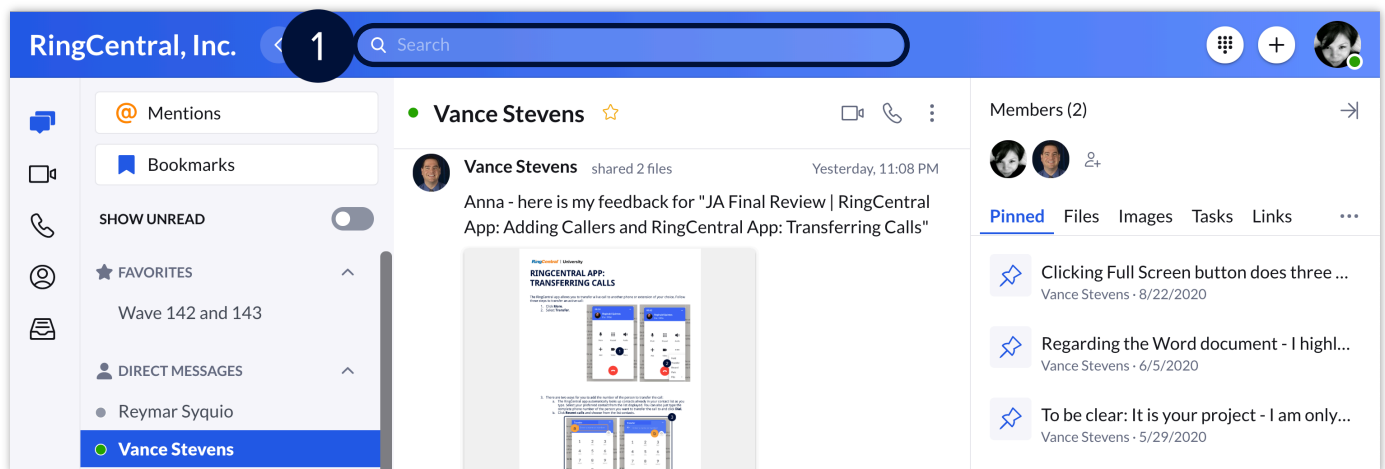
RingCentral, Inc.

1

Search

Mentions

Bookmarks

SHOW UNREAD

FAVORITES

Wave 142 and 143

DIRECT MESSAGES

Reymar Syquio

Vance Stevens

Vance Stevens

Vance Stevens shared 2 files Yesterday, 11:08 PM

Anna - here is my feedback for "JA Final Review | RingCentral App: Adding Callers and RingCentral App: Transferring Calls"

RingCentral | University

RINGCENTRAL APP: TRANSFERRING CALLS

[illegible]

Members (2)

Pinned Files Images Tasks Links

Clicking Full Screen button does three ...
Vance Stevens · 8/22/2020

Regarding the Word document - I highl...
Vance Stevens · 6/5/2020

To be clear: It is your project - I am only...
Vance Stevens · 5/29/2020